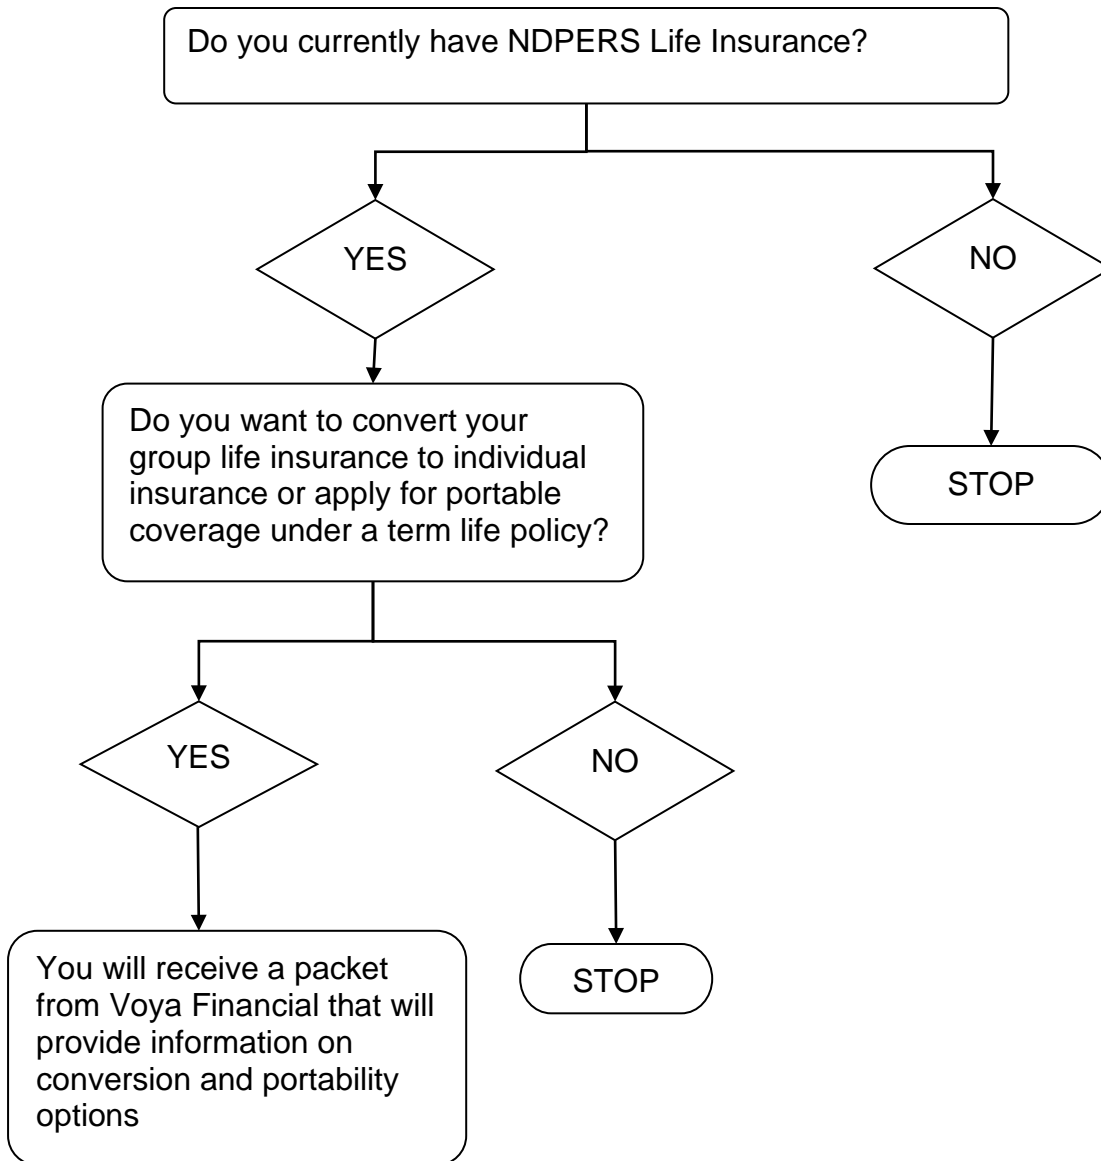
Do you currently have NDPERS Life Insurance?

YES

NO

STOP

Do you want to convert your group life insurance to individual insurance or apply for portable coverage under a term life policy?

YES

NO

STOP

You will receive a packet from Voya Financial that will provide information on conversion and portability options